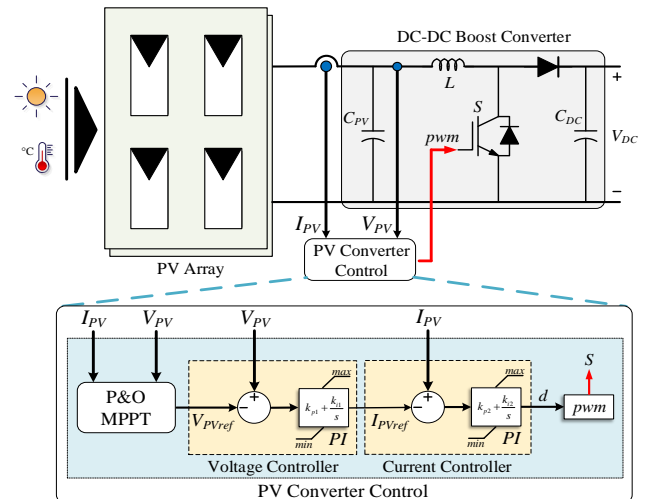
°C

PV Array

DC-DC Boost Converter

$L$

$C_{PV}$

$S$

$pwm$

$C_{DC}$

+

$V_{DC}$

−

$I_{PV}$

$V_{PV}$

PV Converter Control

$I_{PV}$ $V_{PV}$

$V_{PV}$

$I_{PV}$

P&O MPPT

$V_{PVref}$

−

+

max

$k_{p1}+\frac{k_{i1}}{s}$

min

PI

$I_{PVref}$

−

+

max

$k_{p2}+\frac{k_{i2}}{s}$

min

PI

$d$

$S$

$pwm$

Voltage Controller

Current Controller

PV Converter Control